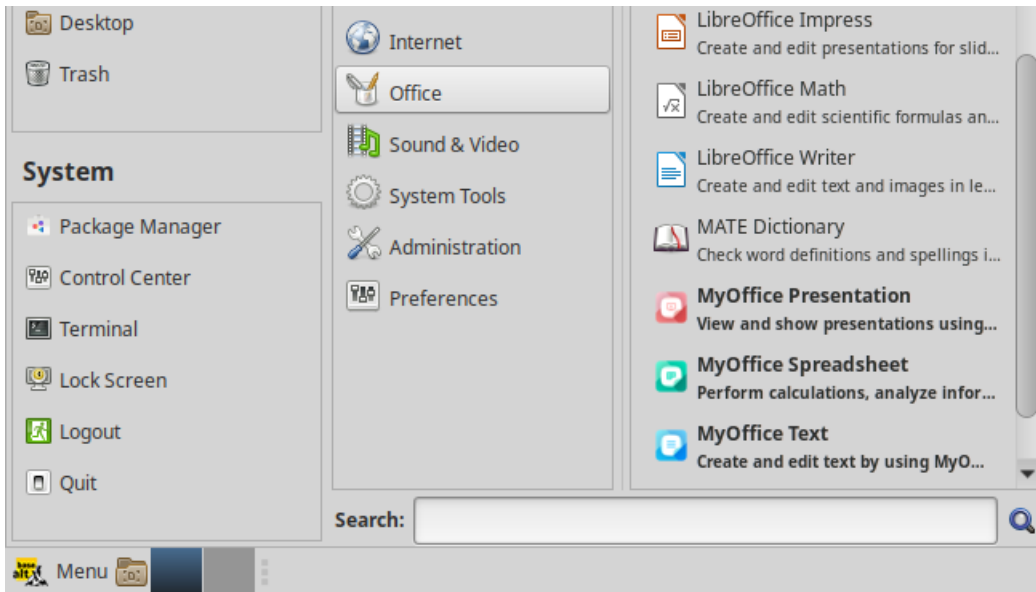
Desktop

Trash

System

Package Manager

Control Center

Terminal

Lock Screen

Logout

Quit

Internet

Office

Sound & Video

System Tools

Administration

Preferences

LibreOffice Impress
Create and edit presentations for slid...

LibreOffice Math
Create and edit scientific formulas an...

LibreOffice Writer
Create and edit text and images in le...

MATE Dictionary
Check word definitions and spellings i...

MyOffice Presentation
View and show presentations using...

MyOffice Spreadsheet
Perform calculations, analyze infor...

MyOffice Text
Create and edit text by using MyO...

Search:

Menu